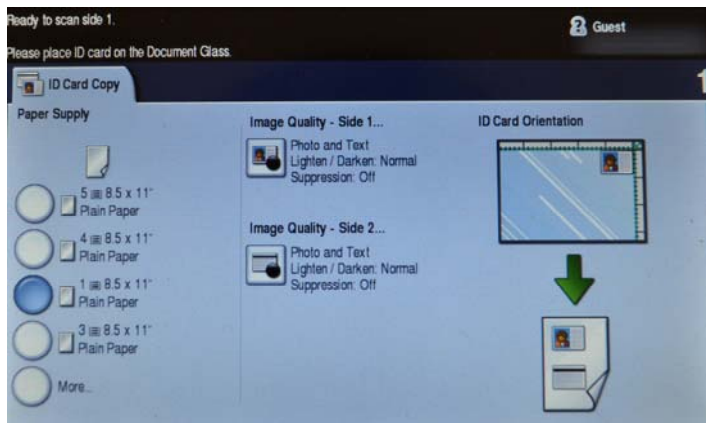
Ready to scan side 1.

Please place ID card on the Document Glass.

Guest

ID Card Copy

1

Paper Supply

5 8.5 x 11"
Plain Paper

4 8.5 x 11"
Plain Paper

1 8.5 x 11"
Plain Paper

3 8.5 x 11"
Plain Paper

More...

Image Quality - Side 1...

Photo and Text
Lighten / Darken: Normal
Suppression: Off

Image Quality - Side 2...

Photo and Text
Lighten / Darken: Normal
Suppression: Off

ID Card Orientation